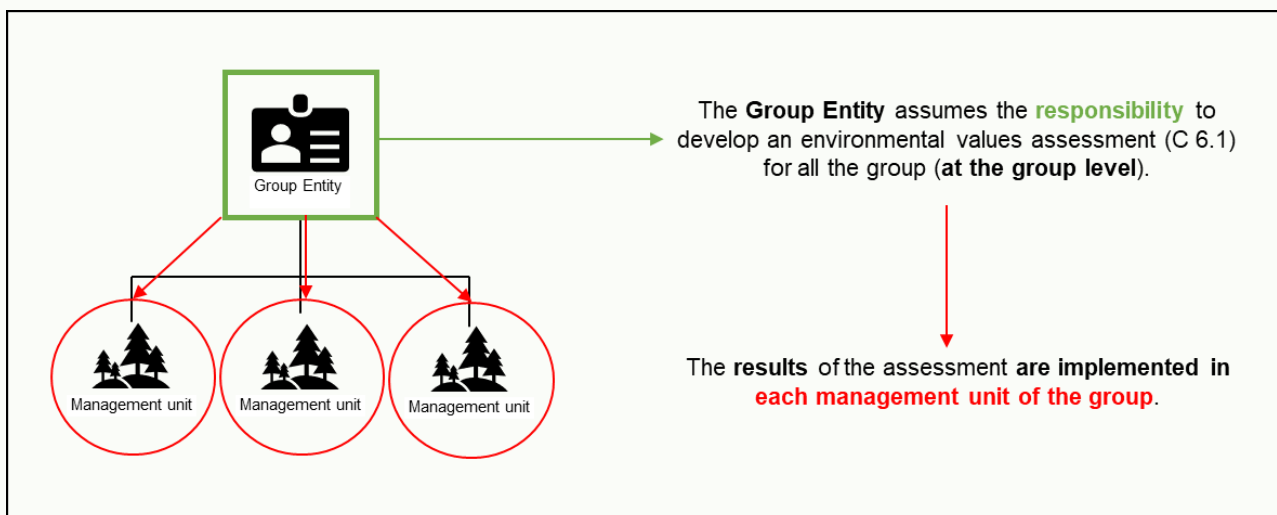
Group Entity

Management unit

Management unit

Management unit

The **Group Entity** assumes the **responsibility** to develop an environmental values assessment (C 6.1) for all the group (**at the group level**).

The **results** of the assessment **are implemented in each management unit of the group**.